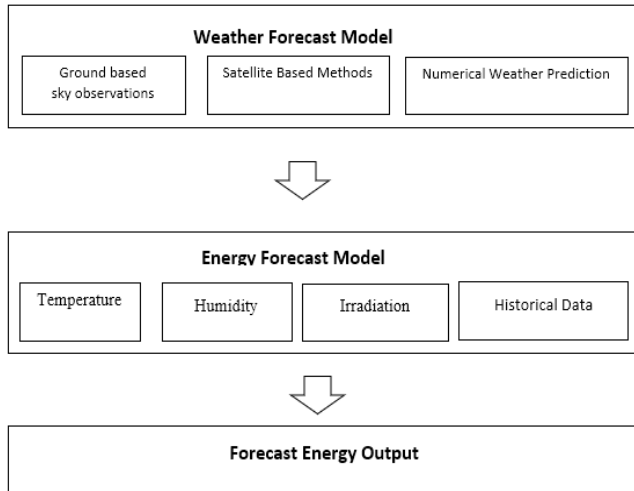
Weather Forecast Model

Ground based sky observations

Satellite Based Methods

Numerical Weather Prediction

Energy Forecast Model

Temperature

Humidity

Irradiation

Historical Data

Forecast Energy Output